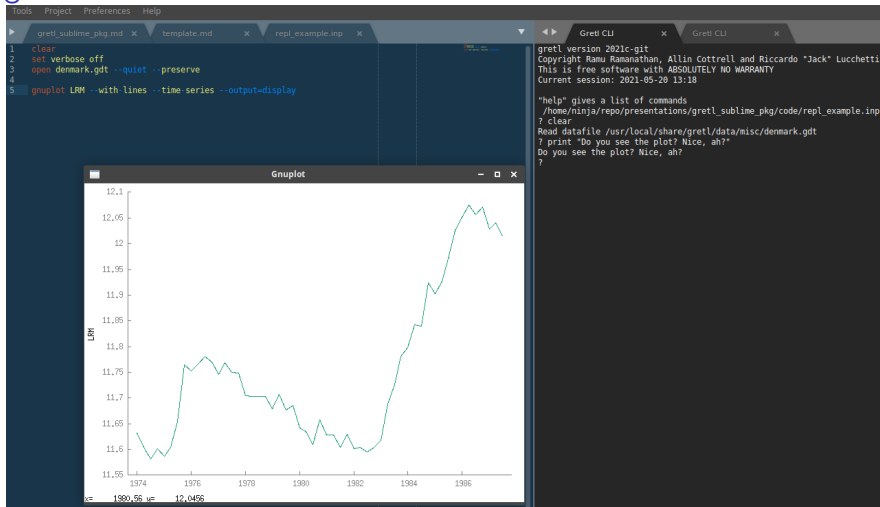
Tools Project Preferences Help

gretl_sublime_pkg.md ×
template.md ×
repl_example.inp ×

1 clear
2 set verbose off
3 open denmark.gdt --quiet --preserve
4
5 gnuplot LRM --with-lines --time-series --output=display

Gretl CLI ×
Gretl CLI ×

gretl version 2021c-git
Copyright Ramu Ramanathan, Allin Cottrell and Riccardo "Jack" Lucchetti
This is free software with ABSOLUTELY NO WARRANTY
Current session: 2021-05-20 13:18

"help" gives a list of commands
/home/ninja/repo/presentations/gretl_sublime_pkg/code/repl_example.inp
? clear
Read datafile /usr/local/share/gretl/data/misc/denmark.gdt
? print "Do you see the plot? Nice, ah?"
Do you see the plot? Nice, ah?
?

Gnuplot

12,1
12,05
12
11,95
11,9
11,85
11,8
11,75
11,7
11,65
11,6
11,55

LRM

1974 1976 1978 1980 1982 1984 1986

x= 1980,56 y= 12,0456